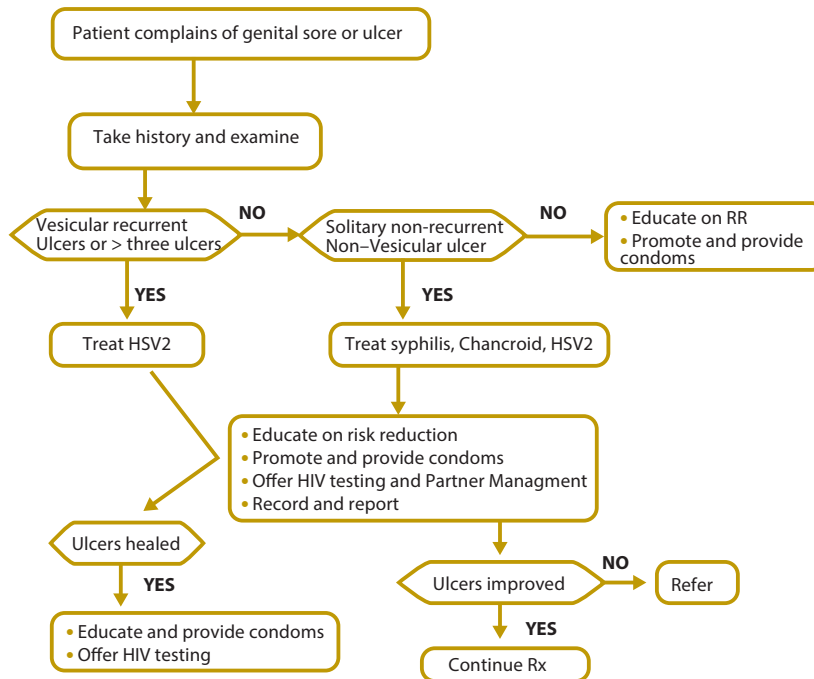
Patient complains of genital sore or ulcer

Take history and examine

Vesicular recurrent Ulcers or > three ulcers

NO

Solitary non-recurrent Non–Vesicular ulcer

NO

• Educate on RR
• Promote and provide condoms

YES

YES

Treat HSV2

Treat syphilis, Chancroid, HSV2

• Educate on risk reduction
• Promote and provide condoms
• Offer HIV testing and Partner Managment
• Record and report

Ulcers healed

YES

• Educate and provide condoms
• Offer HIV testing

Ulcers improved

NO

Refer

YES

Continue Rx